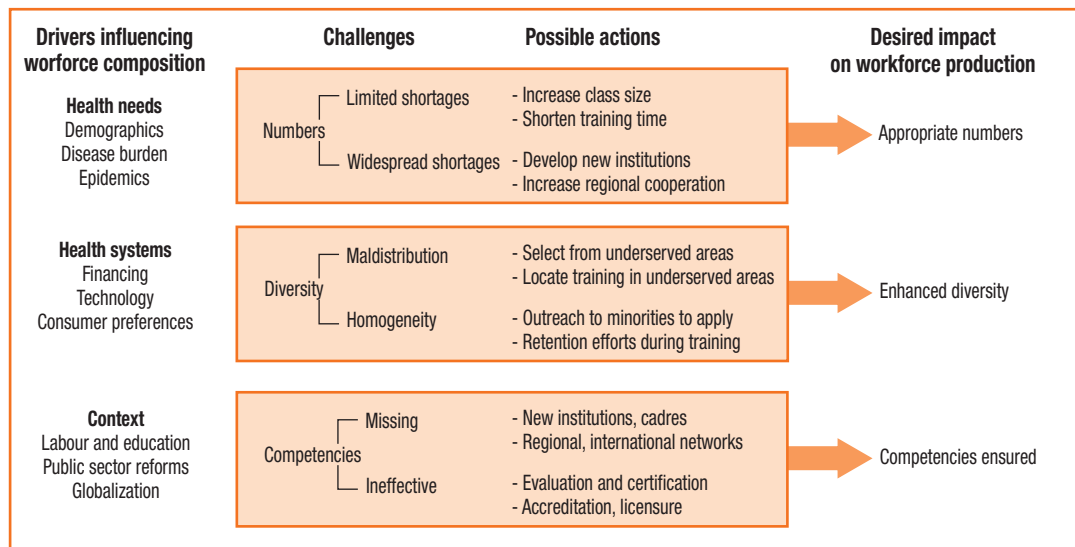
Drivers influencing worforce composition

Challenges

Possible actions

Desired impact on workforce production

Health needs
Demographics
Disease burden
Epidemics

Numbers
Limited shortages
Widespread shortages

- Increase class size
- Shorten training time
- Develop new institutions
- Increase regional cooperation

Appropriate numbers

Health systems
Financing
Technology
Consumer preferences

Diversity
Maldistribution
Homogeneity

- Select from underserved areas
- Locate training in underserved areas
- Outreach to minorities to apply
- Retention efforts during training

Enhanced diversity

Context
Labour and education
Public sector reforms
Globalization

Competencies
Missing
Ineffective

- New institutions, cadres
- Regional, international networks
- Evaluation and certification
- Accreditation, licensure

Competencies ensured